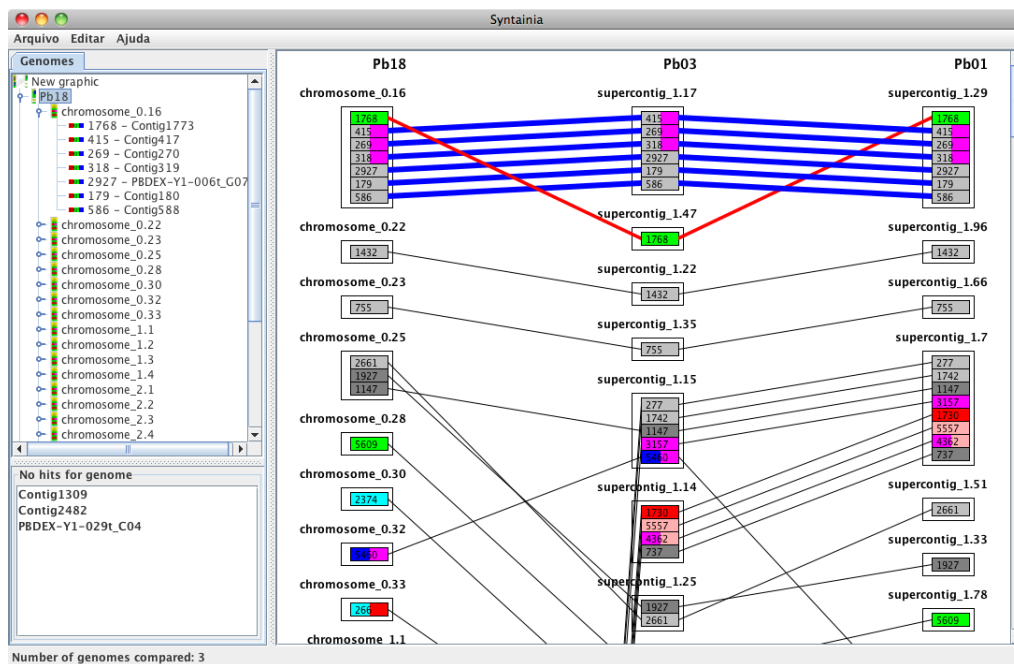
Syntainia

Arquivo Editar Ajuda

Genomes

New graphic
Pb18
chromosome_0.16
1768 - Contig1773
415 - Contig417
269 - Contig270
318 - Contig319
2927 - PBDEX-Y1-006t_G07
179 - Contig180
586 - Contig588
chromosome_0.22
chromosome_0.23
chromosome_0.25
chromosome_0.28
chromosome_0.30
chromosome_0.32
chromosome_0.33
chromosome_1.1
chromosome_1.2
chromosome_1.3
chromosome_1.4
chromosome_2.1
chromosome_2.2
chromosome_2.3
chromosome_2.4

No hits for genome
Contig1309
Contig2482
PBDEX-Y1-029t_C04

Pb18

chromosome_0.16
1768
415
269
318
2927
179
586

chromosome_0.22
1432

chromosome_0.23
755

chromosome_0.25
2661
1927
1147

chromosome_0.28
5609

chromosome_0.30
2374

chromosome_0.32
3460

chromosome_0.33
266

chromosome_1.1

Pb03

supercontig_1.17
415
269
318
2927
179
586

supercontig_1.47
1768

supercontig_1.22
1432

supercontig_1.35
755

supercontig_1.15
277
1742
1147
3157
3460

supercontig_1.14
1730
5557
4362
737

supercontig_1.25
1927
2661

Pb01

supercontig_1.29
1768
415
269
318
2927
179
586

supercontig_1.96
1432

supercontig_1.66
755

supercontig_1.7
277
1742
1147
3157
1730
5557
4362
737

supercontig_1.51
2661

supercontig_1.33
1927

supercontig_1.78
5609

Number of genomes compared: 3